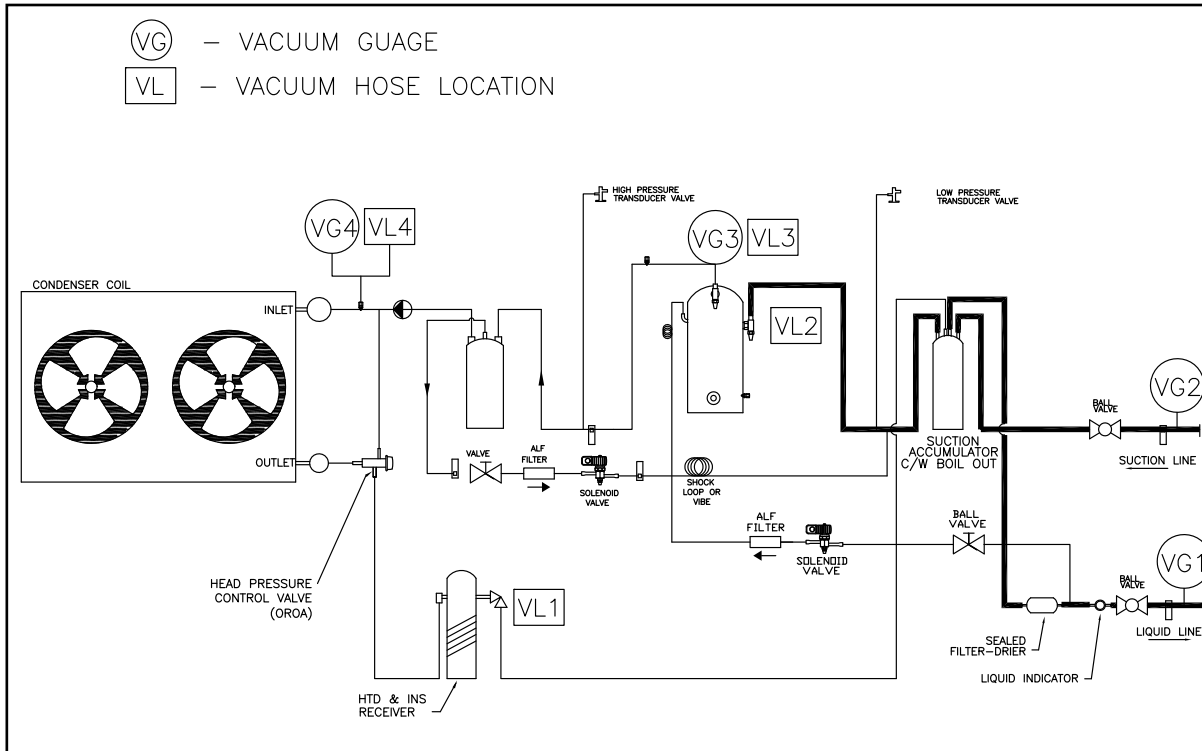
VG – VACUUM GUAGE

VL – VACUUM HOSE LOCATION

HIGH PRESSURE TRANSDUCER VALVE

LOW PRESSURE TRANSDUCER VALVE

VG4 VL4

VG3 VL3

CONDENSER COIL

INLET

OUTLET

VL2

SUCTION ACCUMULATOR C/W BOIL OUT

BALL VALVE

VG2

SUCTION LINE

VALVE

ALF FILTER

SOLENOID VALVE

SHOCK LOOP OR VIBE

ALF FILTER

SOLENOID VALVE

BALL VALVE

VG1

BALL VALVE

LIQUID LINE

HEAD PRESSURE CONTROL VALVE (OROA)

VL1

SEALED FILTER–DRIER

LIQUID INDICATOR

HTD & INS RECEIVER